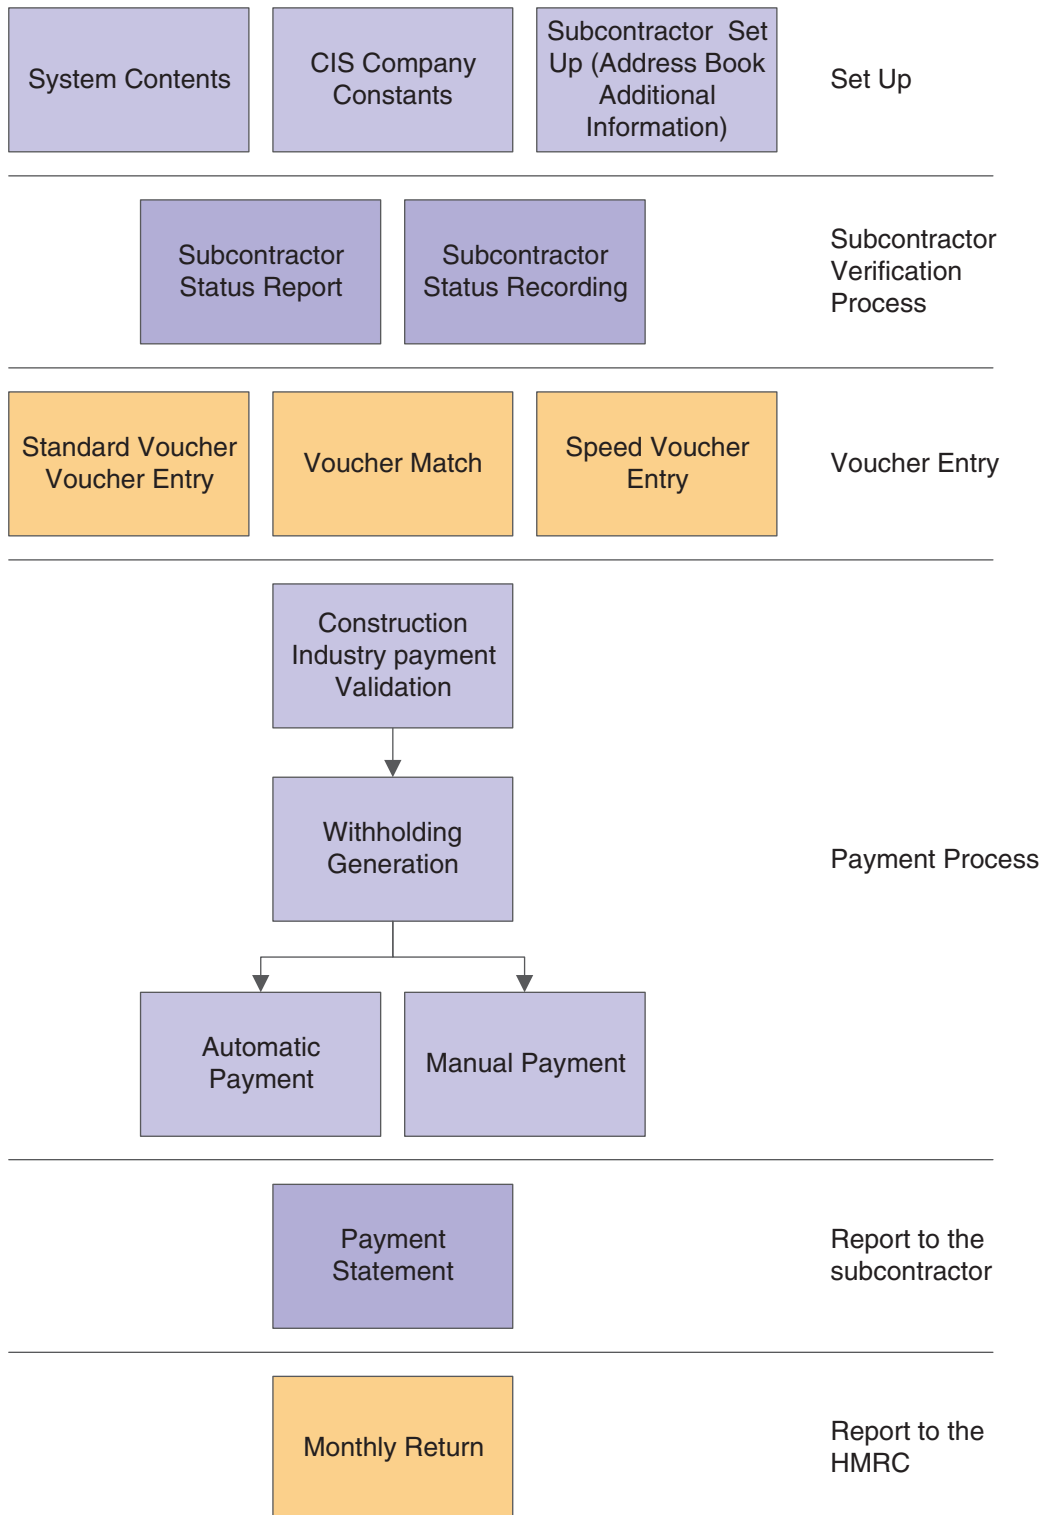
System Contents

CIS Company Constants

Subcontractor Set Up (Address Book Additional Information)

Set Up

Subcontractor Status Report

Subcontractor Status Recording

Subcontractor Verification Process

Standard Voucher Voucher Entry

Voucher Match

Speed Voucher Entry

Voucher Entry

Construction Industry payment Validation

Withholding Generation

Payment Process

Automatic Payment

Manual Payment

Payment Statement

Report to the subcontractor

Monthly Return

Report to the HMRC